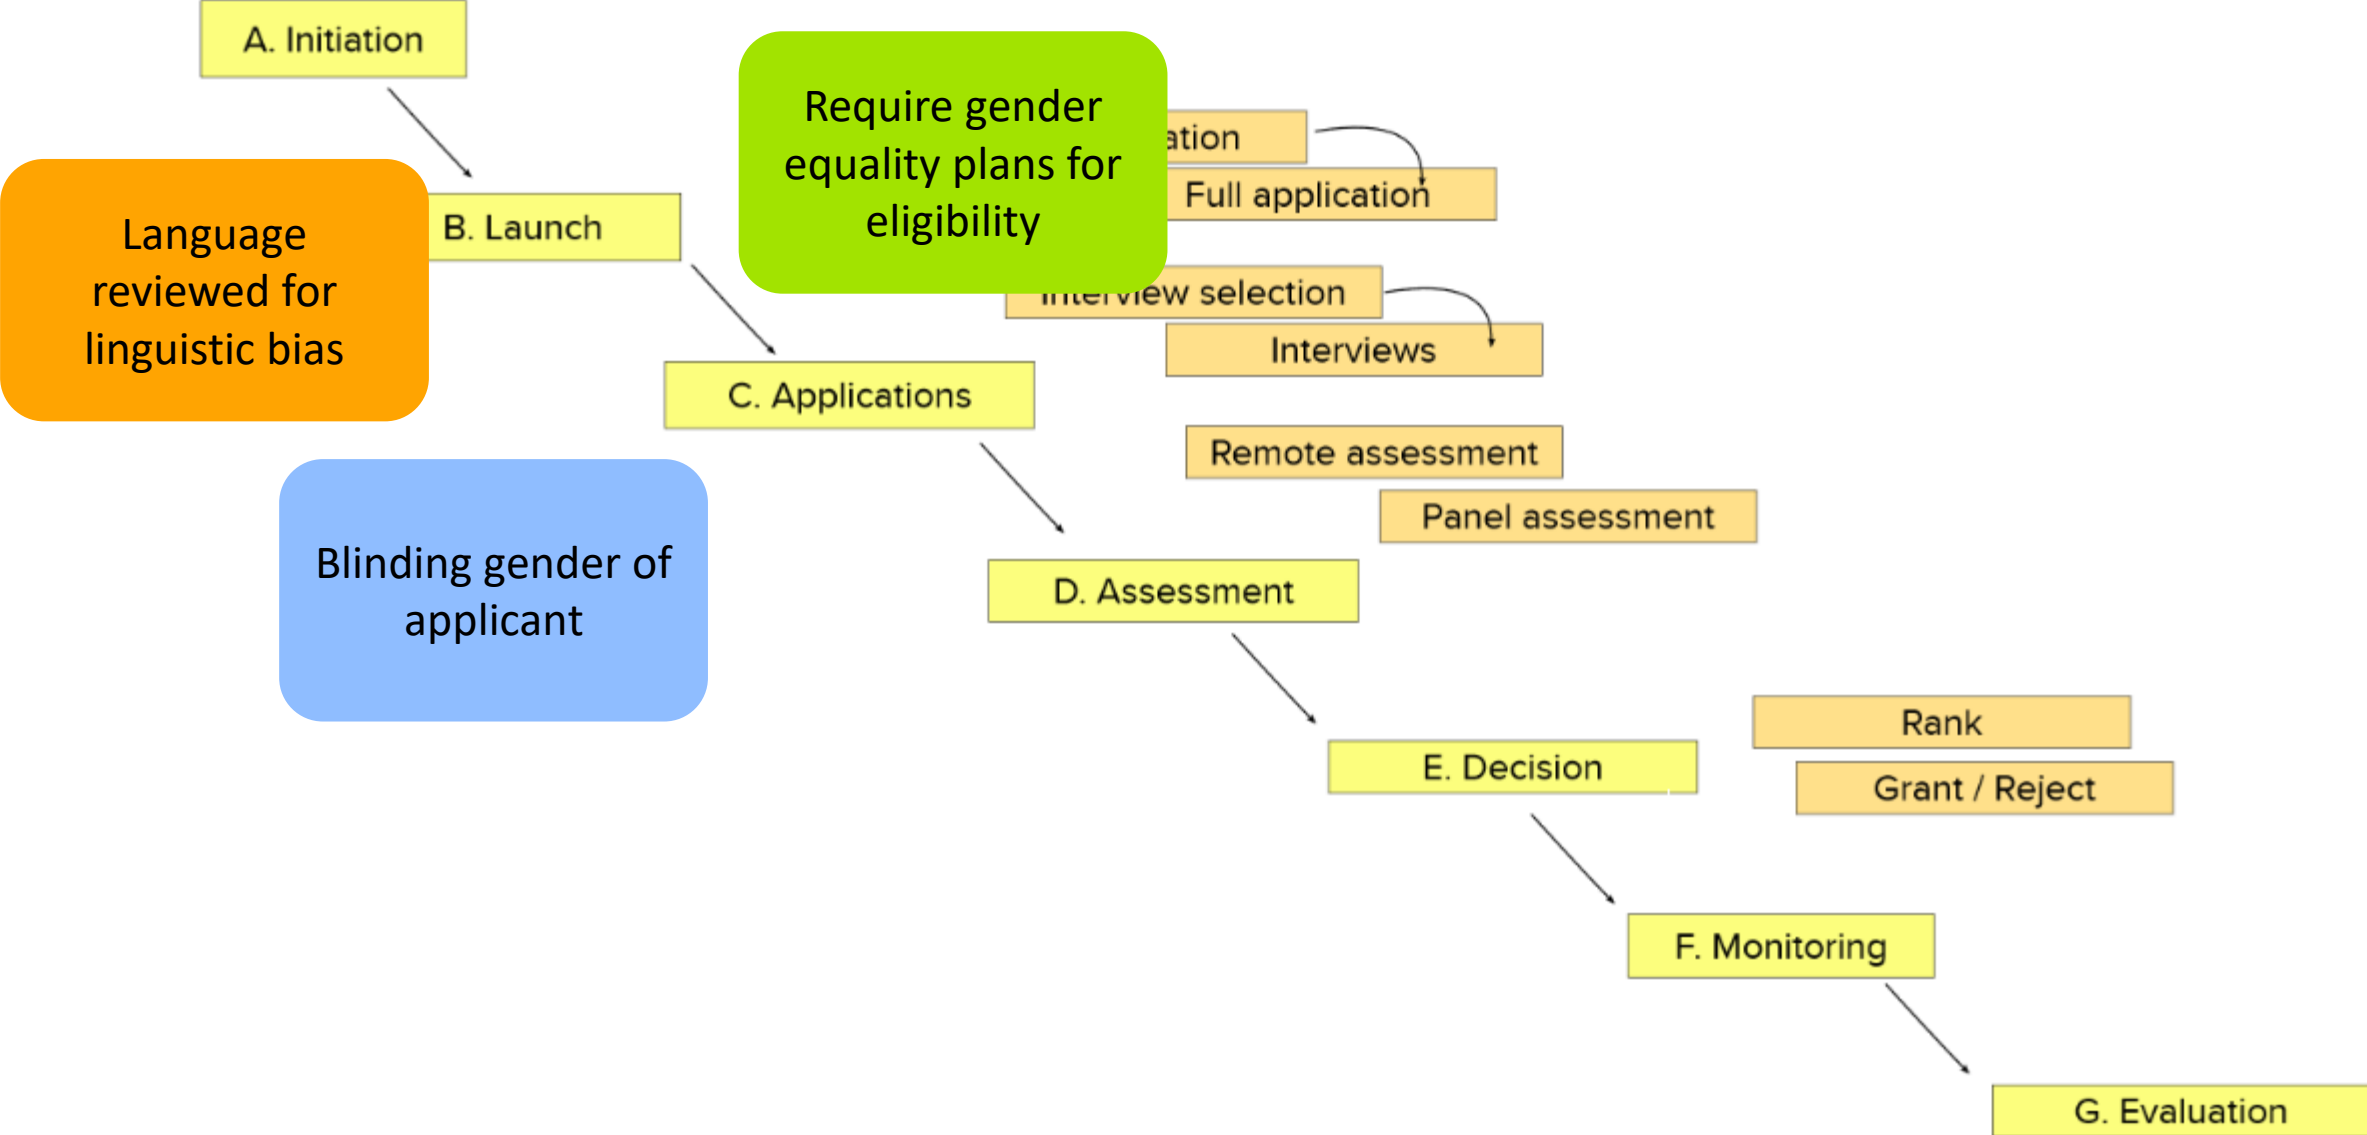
A. Initiation

Language reviewed for linguistic bias

B. Launch

Require gender equality plans for eligibility

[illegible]ation

Full application

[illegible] selection

Interviews

C. Applications

Remote assessment

Panel assessment

Blinding gender of applicant

D. Assessment

Rank

Grant / Reject

E. Decision

F. Monitoring

G. Evaluation